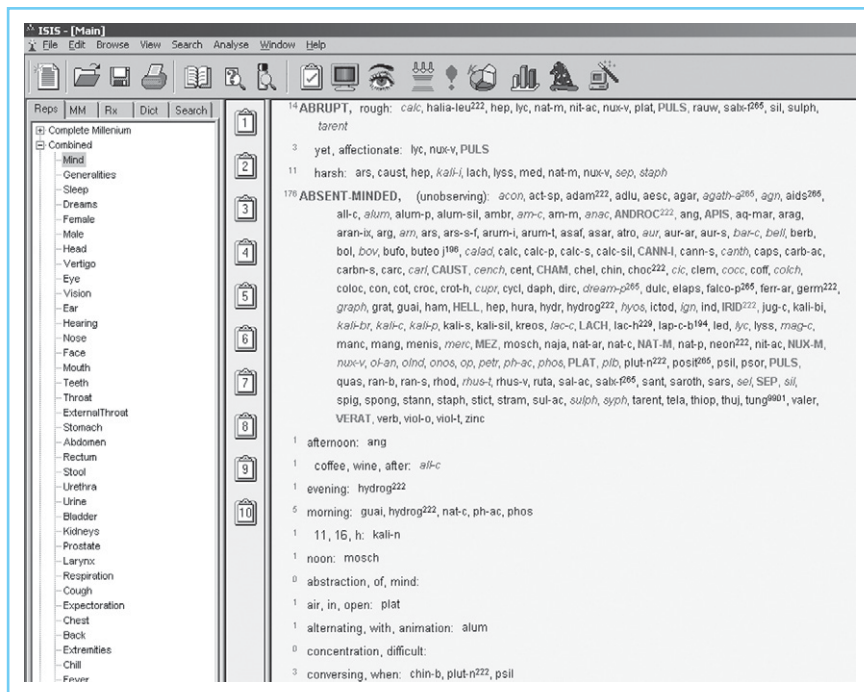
ISIS - [Main]
File Edit Browse View Search Analyse Window Help

Reps | MM | Rx | Dict | Search

Complete Millenium
Combined
Mind
Generalities
Sleep
Dreams
Female
Male
Head
Vertigo
Eye
Vision
Ear
Hearing
Nose
Face
Mouth
Teeth
Throat
ExternalThroat
Stomach
Abdomen
Rectum
Stool
Urethra
Urine
Bladder
Kidneys
Prostate
Larynx
Respiration
Cough
Expectoration
Chest
Back
Extremities
Chill
Fever

1
2
3
4
5
6
7
8
9
10

$^{14}$ABRUPT, rough: calc, halia-leu$^{222}$, hep, lyc, nat-m, nit-ac, nux-v, plat, PULS, rauw, salx-f$^{265}$, sil, sulph, tarent

$^{3}$ yet, affectionate: lyc, nux-v, PULS

$^{11}$ harsh: ars, caust, hep, kali-i, lach, lyss, med, nat-m, nux-v, sep, staph

$^{176}$ABSENT-MINDED, (unobserving): acon, act-sp, adam$^{222}$, adlu, aesc, agar, agath-a$^{265}$, agn, aids$^{265}$, all-c, alum, alum-p, alum-sil, ambr, am-c, am-m, anac, ANDROC$^{222}$, ang, APIS, aq-mar, arag, aran-ix, arg, am, ars, ars-s-f, arum-i, arum-t, asaf, asar, atro, aur, aur-ar, aur-s, bar-c, bell, berb, bol, bov, bufo, buteo j$^{196}$, calad, calc, calc-p, calc-s, calc-sil, CANN-I, cann-s, canth, caps, carb-ac, carbn-s, carc, carl, CAUST, cench, cent, CHAM, chel, chin, choc$^{222}$, cic, clem, cocc, coff, colch, coloc, con, cot, croc, crot-h, cupr, cycl, daph, dirc, dream-p$^{265}$, dulc, elaps, falco-p$^{265}$, ferr-ar, germ$^{222}$, graph, grat, guai, ham, HELL, hep, hura, hydr, hydrog$^{222}$, hyos, ictod, ign, ind, IRID$^{222}$, jug-c, kali-bi, kali-br, kali-c, kali-p, kali-s, kali-sil, kreos, lac-c, LACH, lac-h$^{229}$, lap-c-b$^{194}$, led, lyc, lyss, mag-c, manc, mang, menis, merc, MEZ, mosch, naja, nat-ar, nat-c, NAT-M, nat-p, neon$^{222}$, nit-ac, NUX-M, nux-v, ol-an, olnd, onos, op, petr, ph-ac, phos, PLAT, plb, plut-n$^{222}$, posit$^{265}$, psil, psor, PULS, quas, ran-b, ran-s, rhod, rhus-t, rhus-v, ruta, sal-ac, salx-f$^{265}$, sant, saroth, sars, sel, SEP, sil, spig, spong, stann, staph, stict, stram, sul-ac, sulph, syph, tarent, tela, thiop, thuj, tung$^{9901}$, valer, VERAT, verb, viol-o, viol-t, zinc

$^{1}$ afternoon: ang

$^{1}$ coffee, wine, after: all-c

$^{1}$ evening: hydrog$^{222}$

$^{5}$ morning: guai, hydrog$^{222}$, nat-c, ph-ac, phos

$^{1}$ 11, 16, h: kali-n

$^{1}$ noon: mosch

$^{0}$ abstraction, of, mind:

$^{1}$ air, in, open: plat

$^{1}$ alternating, with, animation: alum

$^{0}$ concentration, difficult:

$^{3}$ conversing, when: chin-b, plut-n$^{222}$, psil